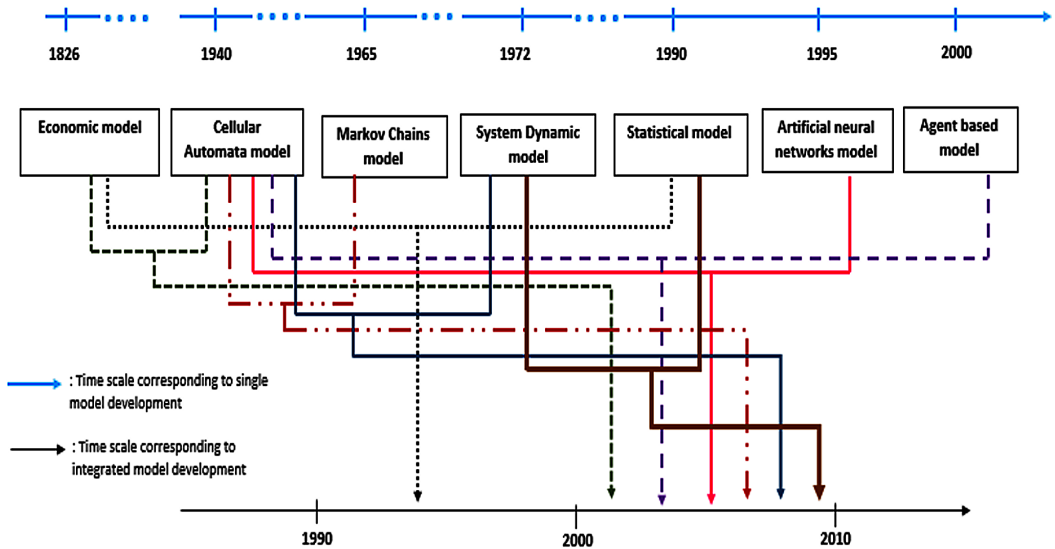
1826 1940 1965 1972 1990 1995 2000

Economic model

Cellular Automata model

Markov Chains model

System Dynamic model

Statistical model

Artificial neural networks model

Agent based model

: Time scale corresponding to single model development

: Time scale corresponding to integrated model development

1990 2000 2010